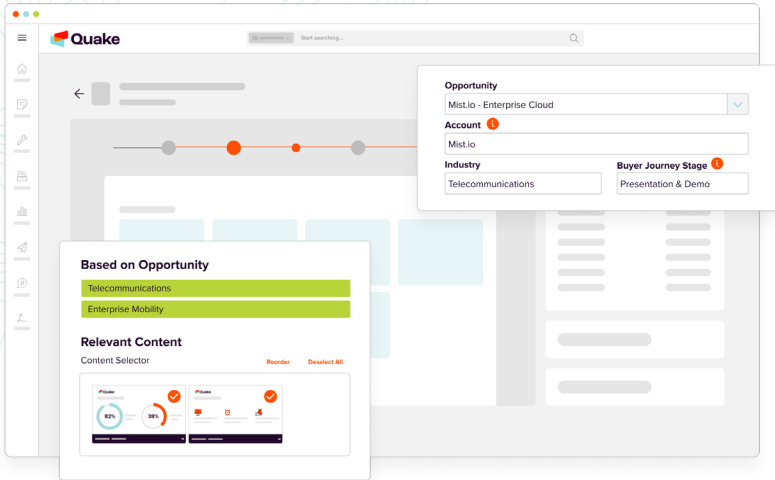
Quake

Start searching...

Opportunity

Mist.io - Enterprise Cloud

Account

Mist.io

Industry

Telecommunications

Buyer Journey Stage

Presentation & Demo

Based on Opportunity

Telecommunications

Enterprise Mobility

Relevant Content

Content Selector

Reorder

Deselect All

Quake

82%

38%

Quake